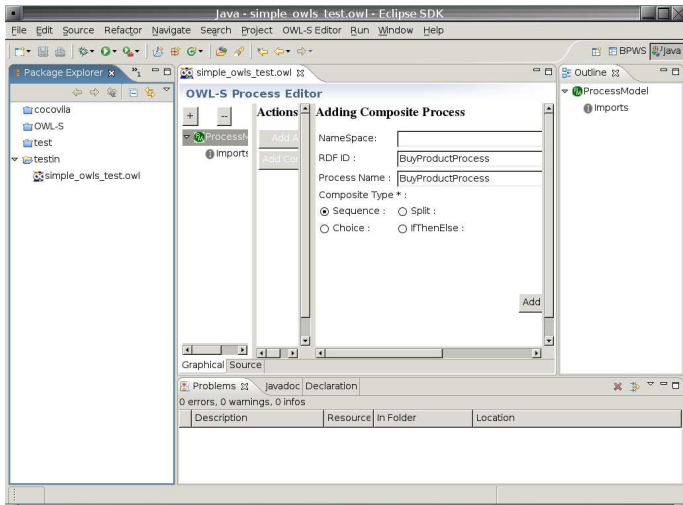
Java - simple_owls_test.owl - Eclipse SDK

File Edit Source Refactor Navigate Search Project OWL-S Editor Run Window Help

BPWS Java

Package Explorer

cocovila
OWL-S
test
testin
simple_owls_test.owl

simple_owls_test.owl

OWL-S Process Editor

+ --

ProcessM
Imports

Actions
Add A
Add Con

Adding Composite Process

NameSpace:
RDF ID : BuyProductProcess
Process Name : BuyProductProcess
Composite Type * :
Sequence : Split :
Choice : IfThenElse :

Add

Graphical Source

Outline

ProcessModel
Imports

Problems Javadoc Declaration

0 errors, 0 warnings, 0 infos

| Description | Resource | In Folder | Location |
|---|---|---|---|